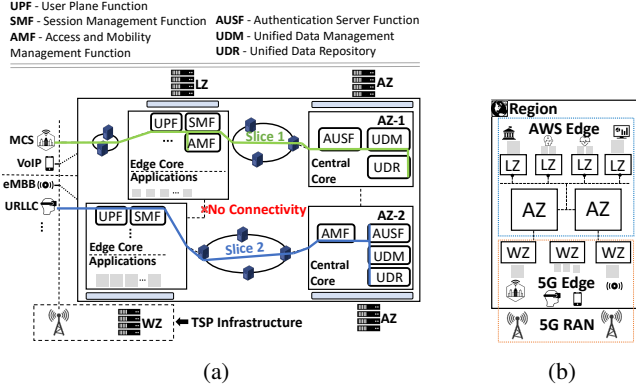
UPF - User Plane Function
SMF - Session Management Function
AMF - Access and Mobility Management Function
AUSF - Authentication Server Function
UDM - Unified Data Management
UDR - Unified Data Repository

LZ
AZ
MCS
VoIP
eMBB
URLLC
UPF
SMF
AMF
...
Edge Core Applications
Slice 1
AZ-1
AUSF
UDM
Central Core
UDR
UPF
SMF
No Connectivity
Edge Core Applications
Slice 2
AZ-2
AMF
AUSF
UDM
Central Core
UDR
WZ
TSP Infrastructure
AZ
(a)

Region
AWS Edge
LZ
LZ
LZ
LZ
AZ
AZ
WZ
WZ
WZ
5G Edge
5G RAN
(b)